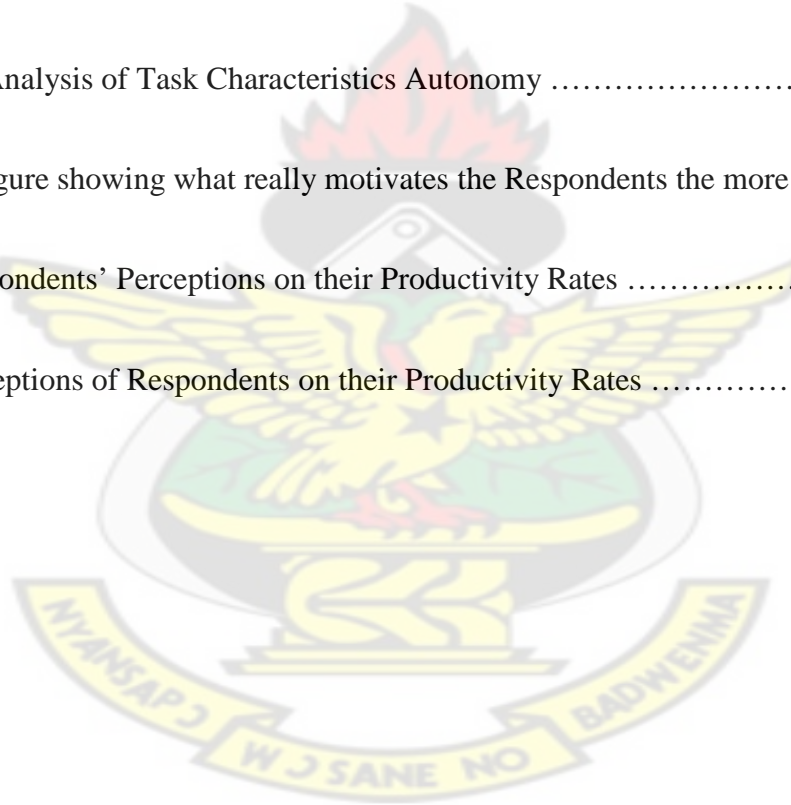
Analysis of Task Characteristics Autonomy ……………………

gure showing what really motivates the Respondents the more

ondents' Perceptions on their Productivity Rates …………….

eptions of Respondents on their Productivity Rates …………

NYANSAPƆ W ƆSANE NO BADWENMA